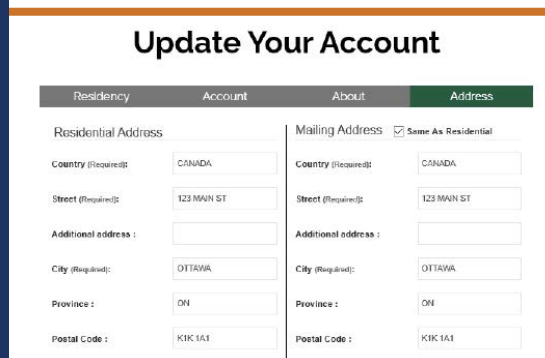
Update Your Account

Residency | Account | About | Address

Residential Address

Country (Required): CANADA

Street (Required): 123 MAIN ST

Additional address :

City (Required): OTTAWA

Province : ON

Postal Code : K1K 1A1

Mailing Address ☑ Same As Residential

Country (Required): CANADA

Street (Required): 123 MAIN ST

Additional address :

City (Required): OTTAWA

Province : ON

Postal Code : K1K 1A1